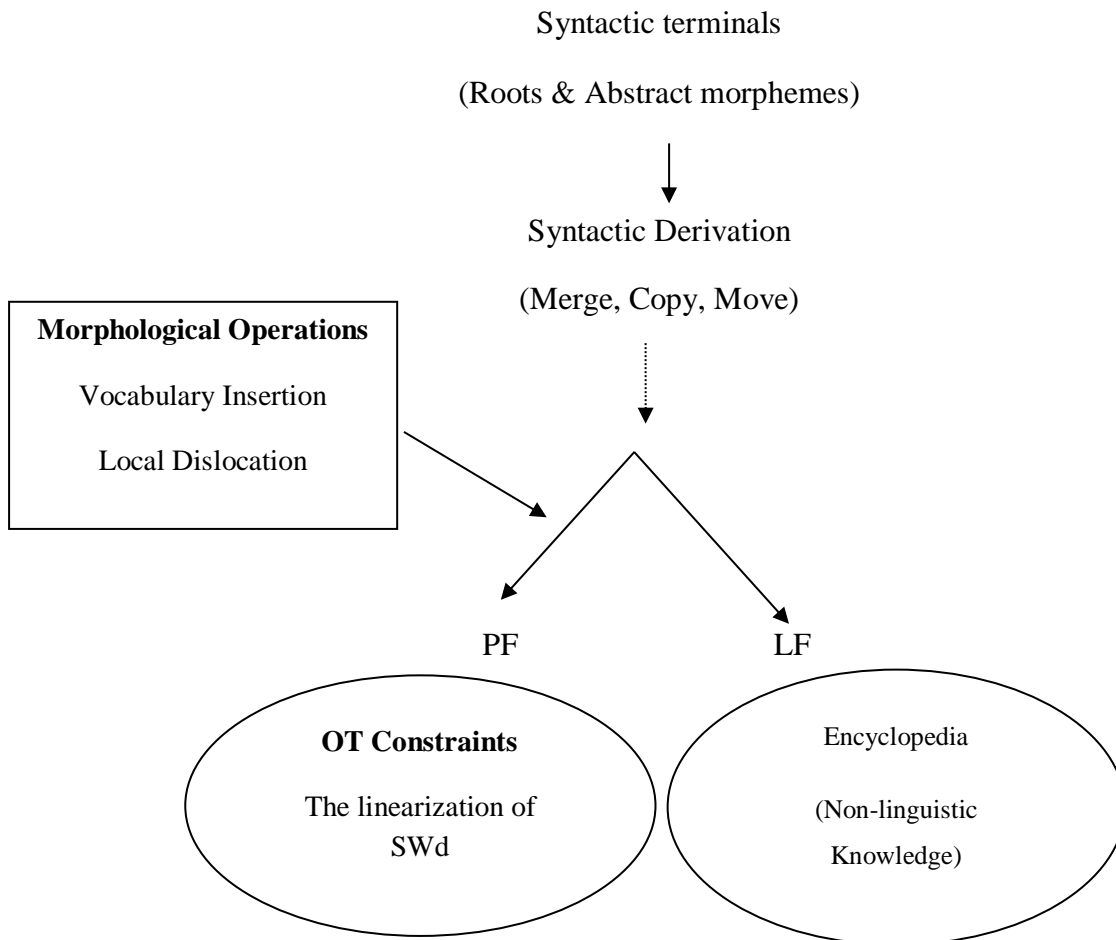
Syntactic terminals

(Roots & Abstract morphemes)

Syntactic Derivation

(Merge, Copy, Move)

**Morphological Operations**

Vocabulary Insertion

Local Dislocation

PF

LF

**OT Constraints**

The linearization of SWd

Encyclopedia

(Non-linguistic Knowledge)